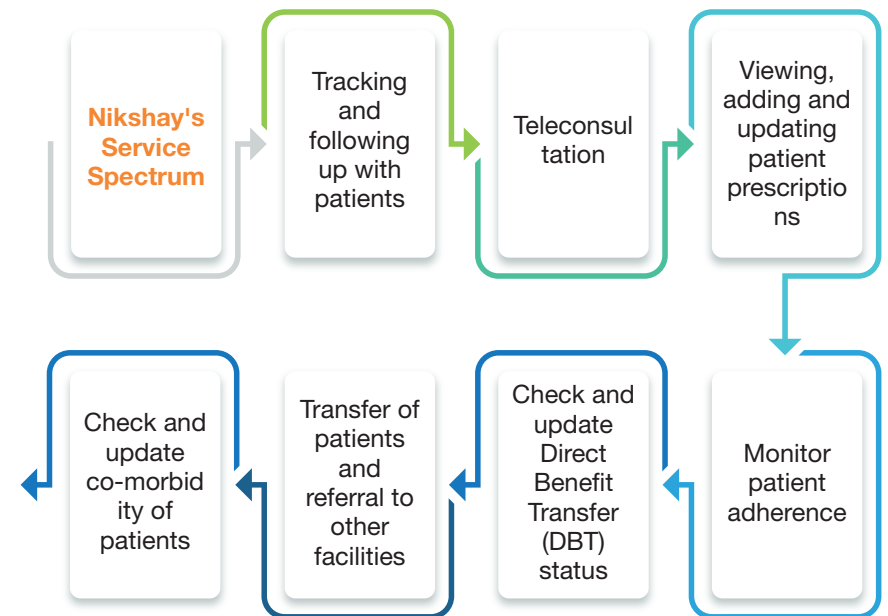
Nikshay's Service Spectrum

Tracking and following up with patients

Teleconsultation

Viewing, adding and updating patient prescriptions

Monitor patient adherence

Check and update Direct Benefit Transfer (DBT) status

Transfer of patients and referral to other facilities

Check and update co-morbidity of patients